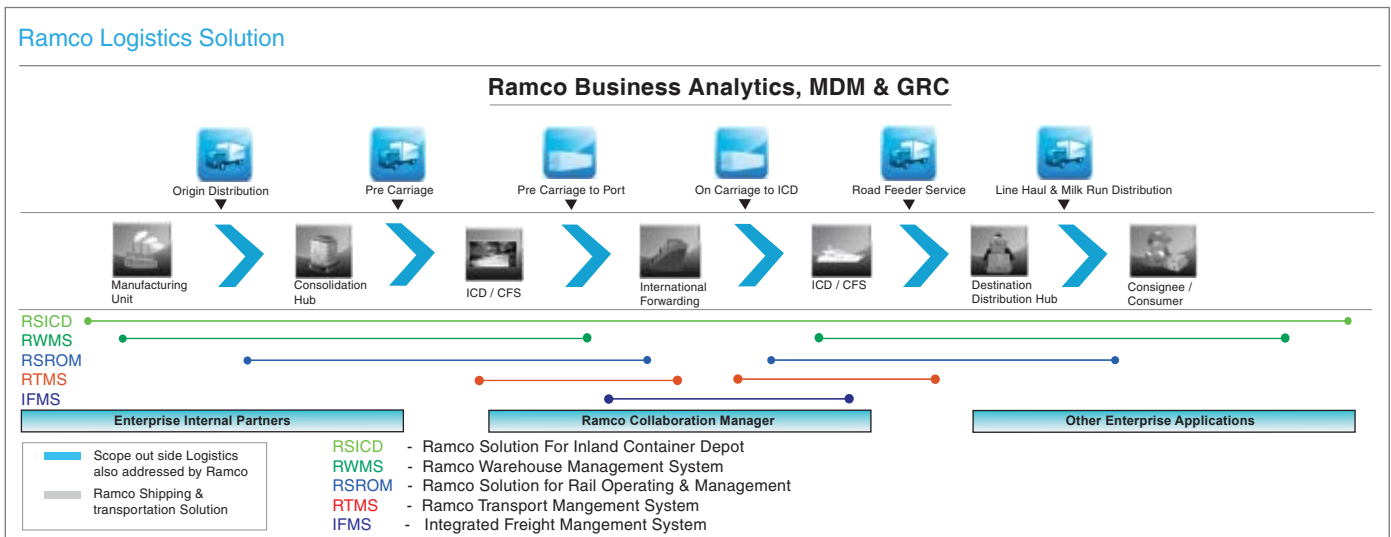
Ramco Logistics Solution

Ramco Business Analytics, MDM & GRC

Origin Distribution
Pre Carriage
Pre Carriage to Port
On Carriage to ICD
Road Feeder Service
Line Haul & Milk Run Distribution

Manufacturing Unit
Consolidation Hub
ICD / CFS
International Forwarding
ICD / CFS
Destination Distribution Hub
Consignee / Consumer

RSICD
RWMS
RSROM
RTMS
IFMS

Enterprise Internal Partners
Ramco Collaboration Manager
Other Enterprise Applications

Scope out side Logistics also addressed by Ramco
Ramco Shipping & transportation Solution

RSICD - Ramco Solution For Inland Container Depot
RWMS - Ramco Warehouse Management System
RSROM - Ramco Solution for Rail Operating & Management
RTMS - Ramco Transport Mangement System
IFMS - Integrated Freight Mangement System